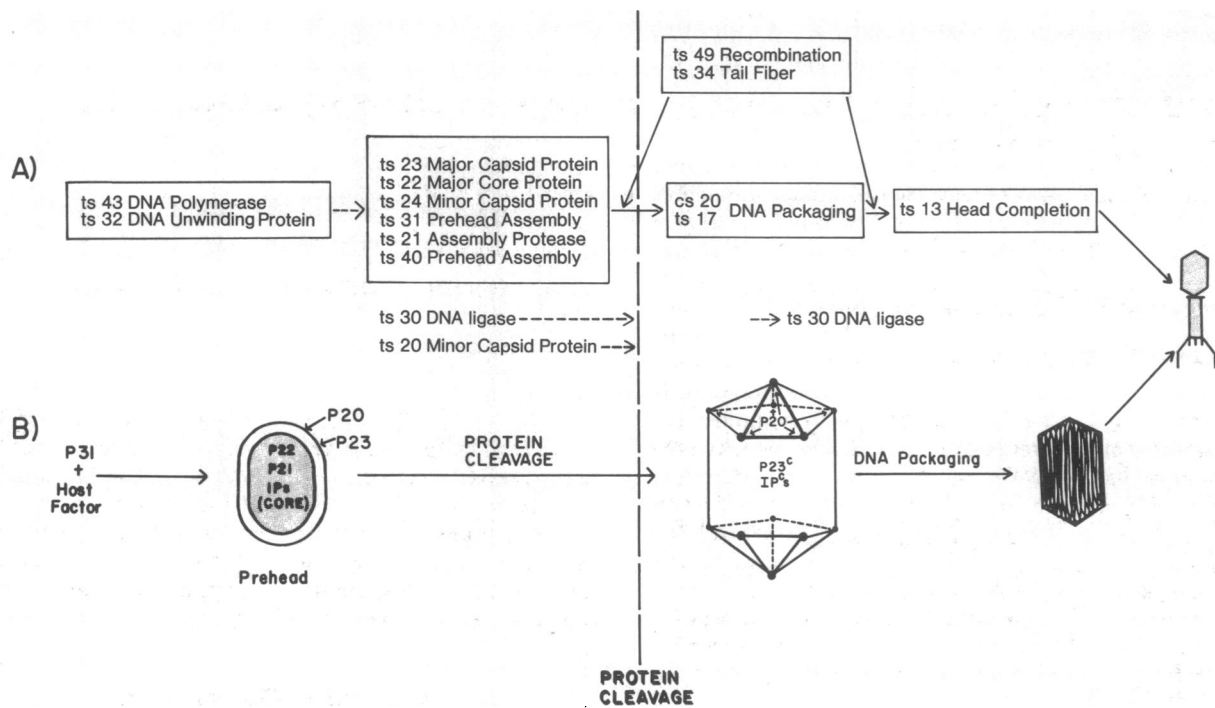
A)

ts 43 DNA Polymerase
ts 32 DNA Unwinding Protein

ts 23 Major Capsid Protein
ts 22 Major Core Protein
ts 24 Minor Capsid Protein
ts 31 Prehead Assembly
ts 21 Assembly Protease
ts 40 Prehead Assembly

ts 49 Recombination
ts 34 Tail Fiber

cs 20
ts 17 DNA Packaging

ts 13 Head Completion

ts 30 DNA ligase

ts 20 Minor Capsid Protein

ts 30 DNA ligase

B)

P31 + Host Factor

P20
P23
P22
P21
IPs
(CORE)

Prehead

PROTEIN CLEAVAGE

P20
$P23^c$
$IP^c_s$

DNA Packaging

PROTEIN CLEAVAGE